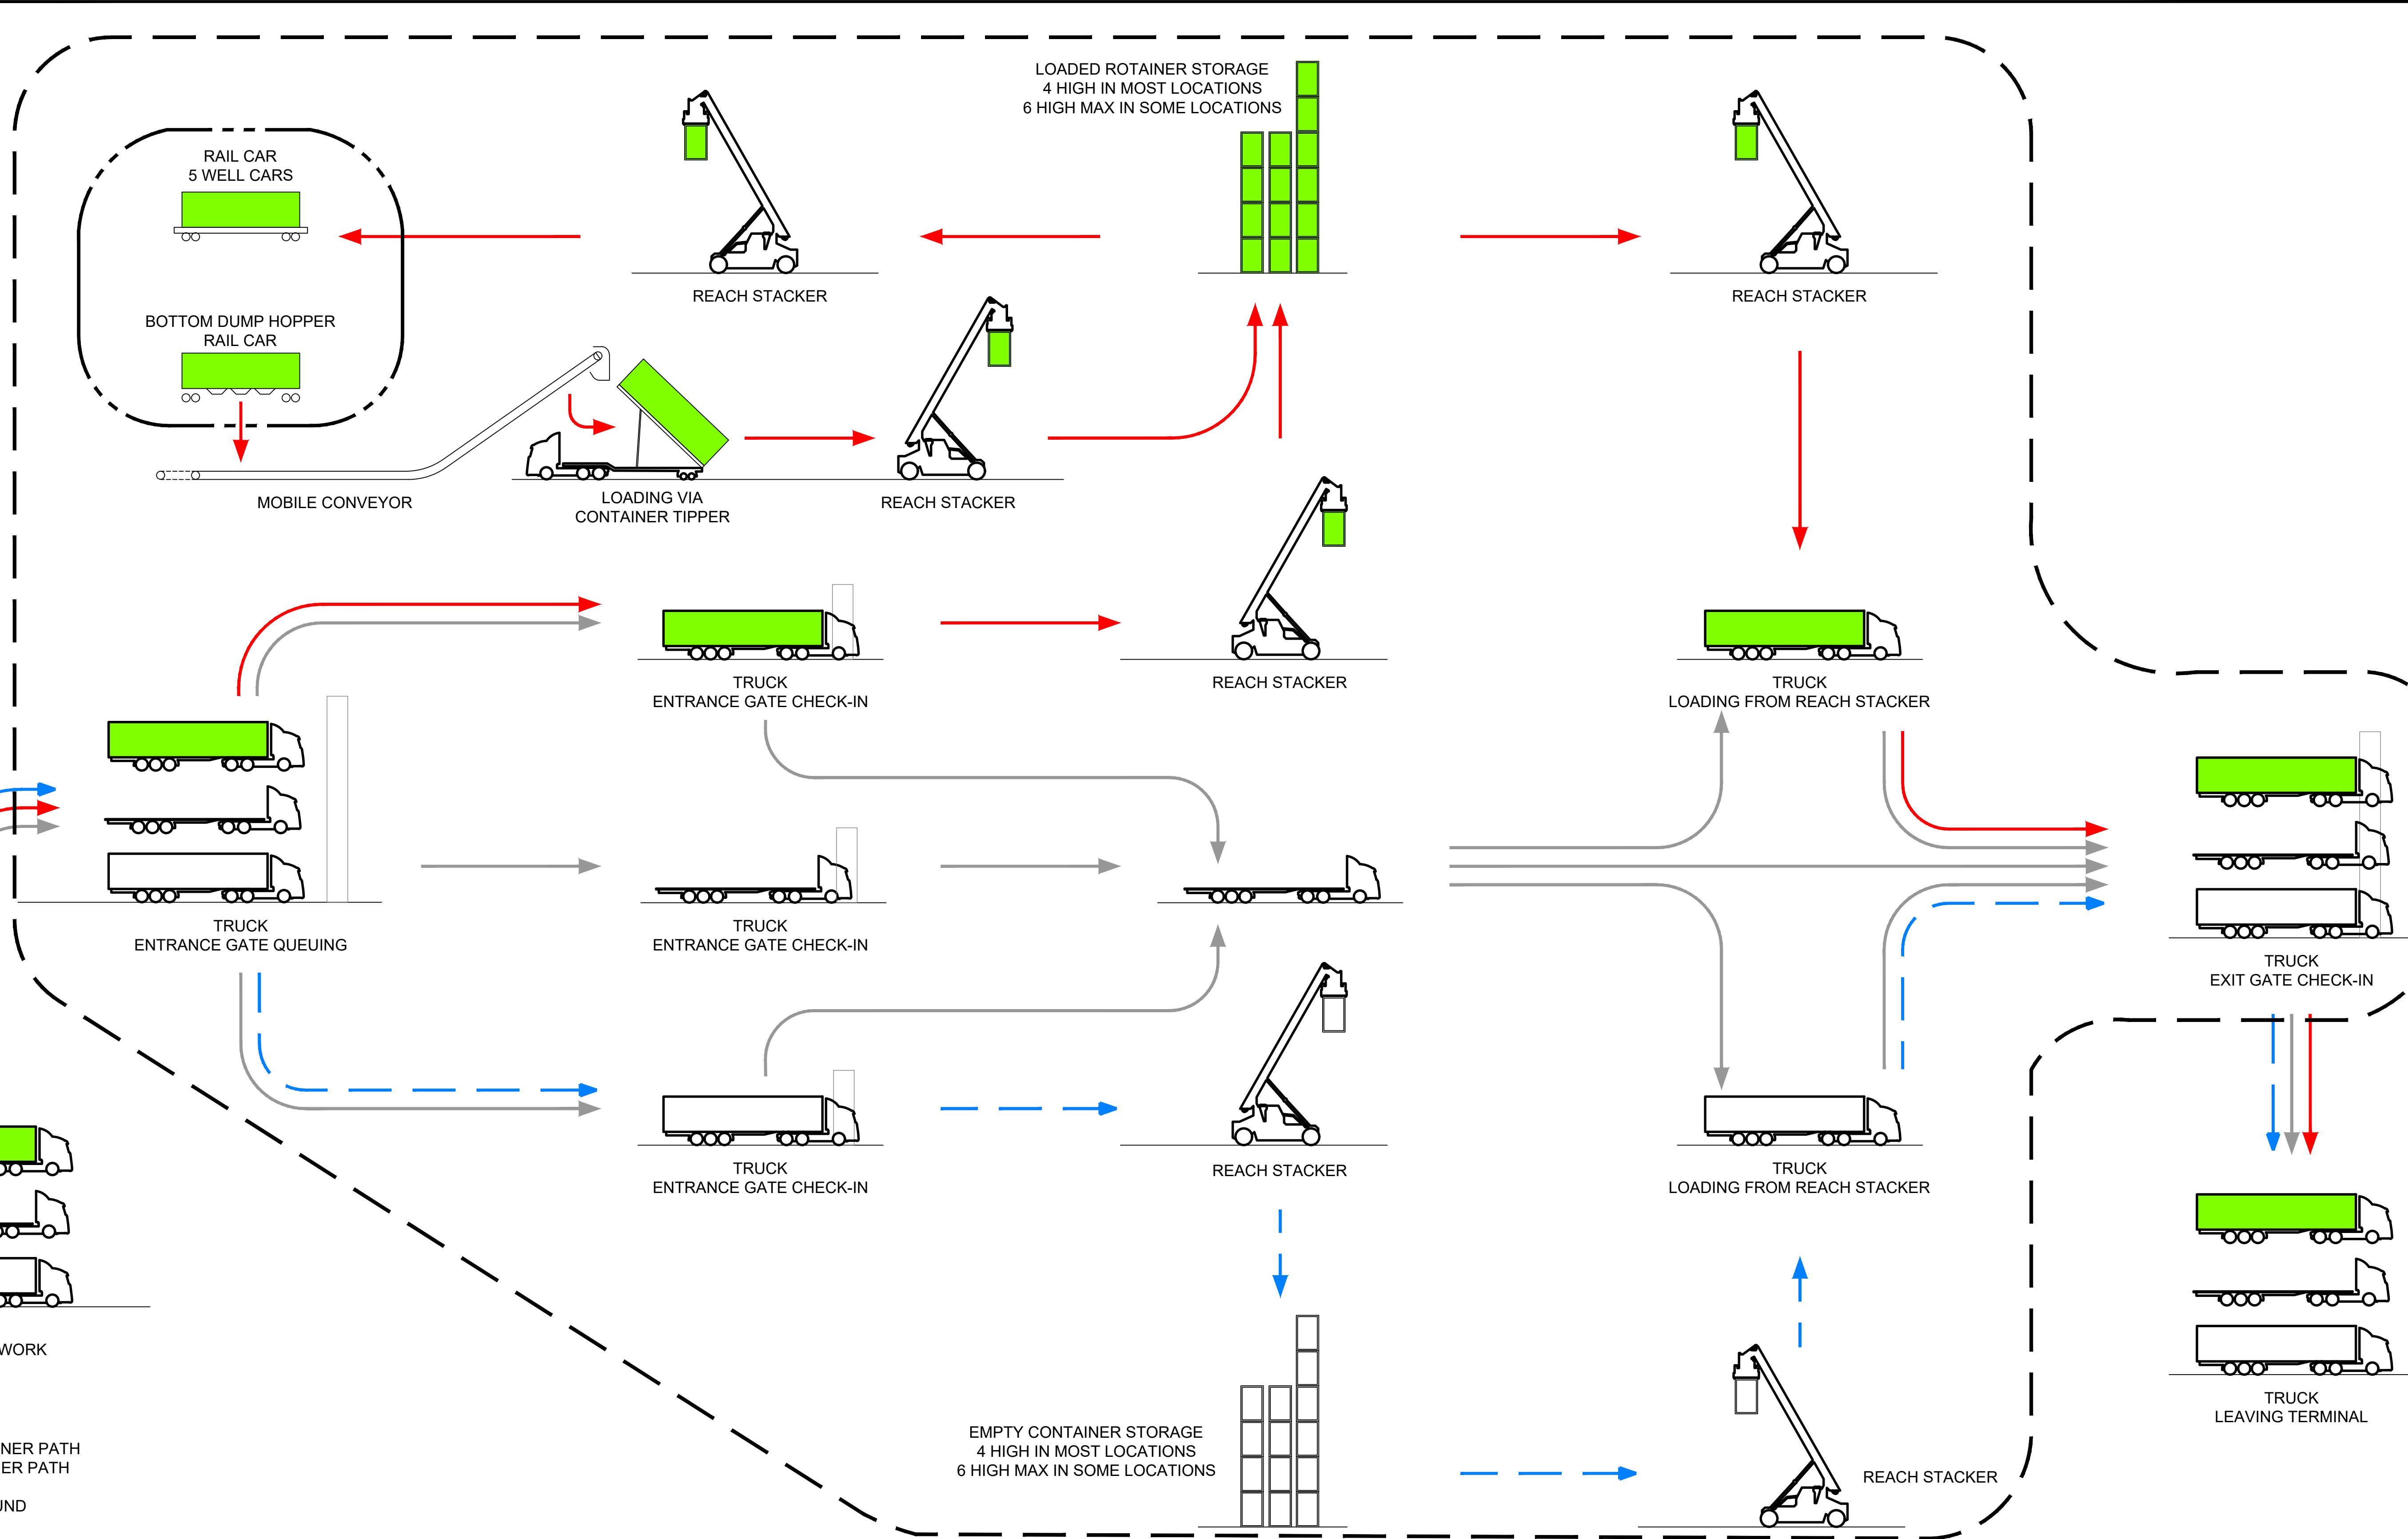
LOADED ROTAINER STORAGE
4 HIGH IN MOST LOCATIONS
6 HIGH MAX IN SOME LOCATIONS

RAIL CAR
5 WELL CARS

REACH STACKER

REACH STACKER

BOTTOM DUMP HOPPER
RAIL CAR

MOBILE CONVEYOR

LOADING VIA
CONTAINER TIPPER

REACH STACKER

TRUCK
ENTRANCE GATE CHECK-IN

REACH STACKER

TRUCK
LOADING FROM REACH STACKER

TRUCK
ENTRANCE GATE QUEUING

TRUCK
ENTRANCE GATE CHECK-IN

TRUCK
EXIT GATE CHECK-IN

TRUCK
ENTRANCE GATE CHECK-IN

REACH STACKER

TRUCK
LOADING FROM REACH STACKER

WORK

NER PATH
ER PATH

JND

EMPTY CONTAINER STORAGE
4 HIGH IN MOST LOCATIONS
6 HIGH MAX IN SOME LOCATIONS

REACH STACKER

TRUCK
LEAVING TERMINAL